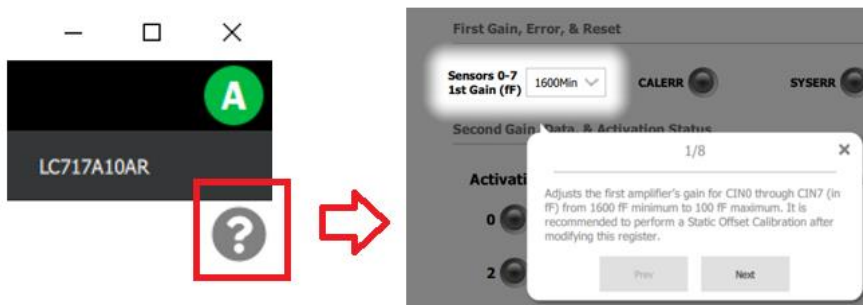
A

LC717A10AR

First Gain, Error, & Reset

Sensors 0-7 1st Gain (fF) 1600Min

CALERR

SYSERR

Second Gain, Data, & Activation Status

Activati

0

2

1/8

×

Adjusts the first amplifier's gain for CIN0 through CIN7 (in fF) from 1600 fF minimum to 100 fF maximum. It is recommended to perform a Static Offset Calibration after modifying this register.

Prev

Next